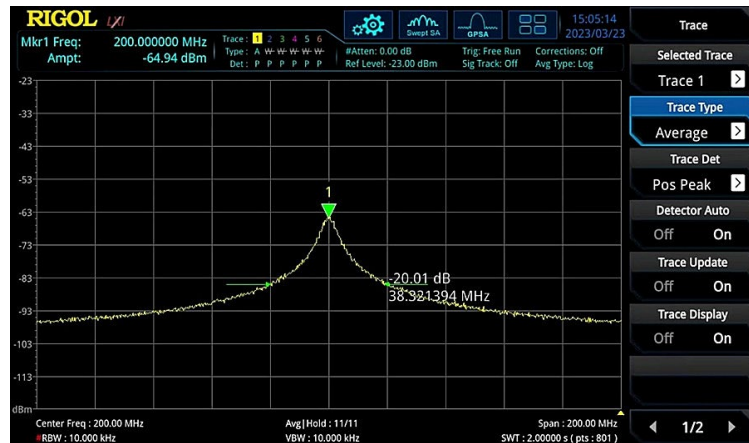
RIGOL LXI

Mkr1 Freq: 200.000000 MHz
Ampt: -64.94 dBm

Trace : 1 2 3 4 5 6
Type : A W W W W W
Det : P P P P P P

#Atten: 0.00 dB
Ref Level: -23.00 dBm

Trig: Free Run
Sig Track: Off

Corrections: Off
Avg Type: Log

Swept SA

GPSA

15:05:14
2023/03/23

Trace

Selected Trace
Trace 1

Trace Type
Average

Trace Det
Pos Peak

Detector Auto
Off On

Trace Update
Off On

Trace Display
Off On

1/2

-23
-33
-43
-53
-63
-73
-83
-93
-103
-113
dBm

1

-20.01 dB
38.321394 MHz

Center Freq : 200.00 MHz
#RBW : 10.000 kHz
Avg|Hold : 11/11
VBW : 10.000 kHz
Span : 200.00 MHz
SWT : 2.00000 s ( pts : 801 )